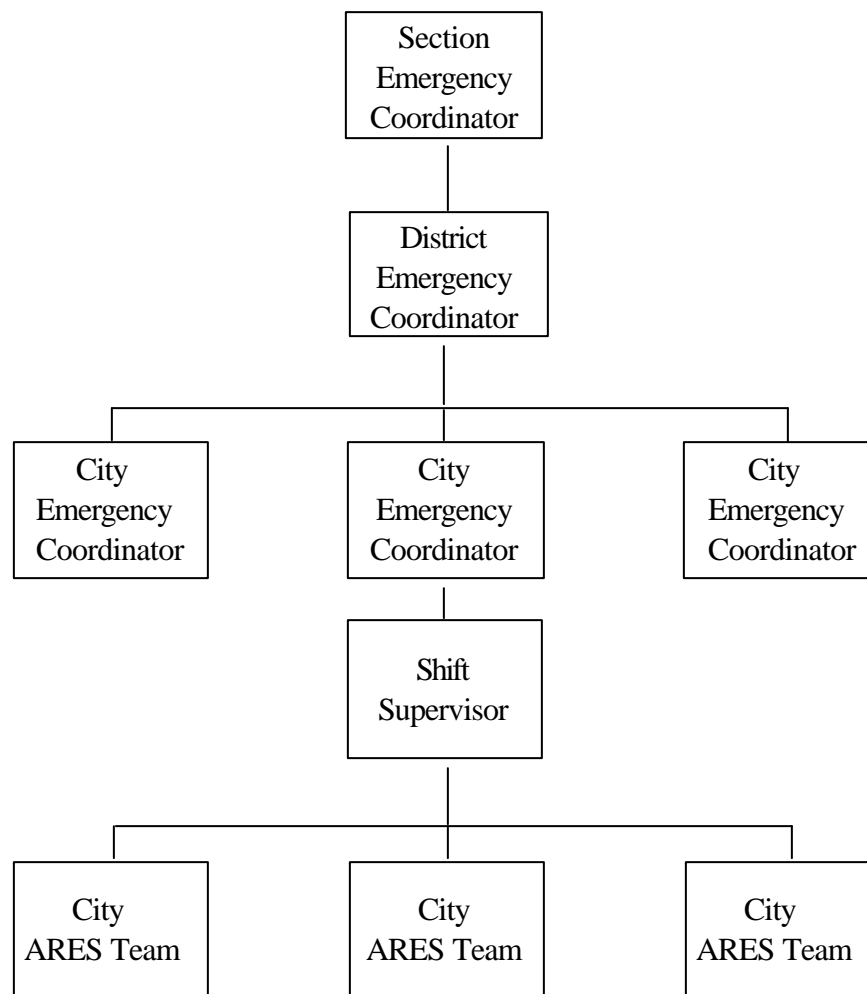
Section Emergency Coordinator

District Emergency Coordinator

City Emergency Coordinator

City Emergency Coordinator

City Emergency Coordinator

Shift Supervisor

City ARES Team

City ARES Team

City ARES Team